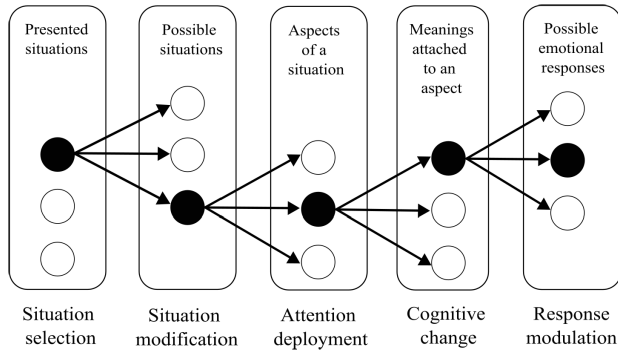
Presented situations

Possible situations

Aspects of a situation

Meanings attached to an aspect

Possible emotional responses

Situation selection

Situation modification

Attention deployment

Cognitive change

Response modulation